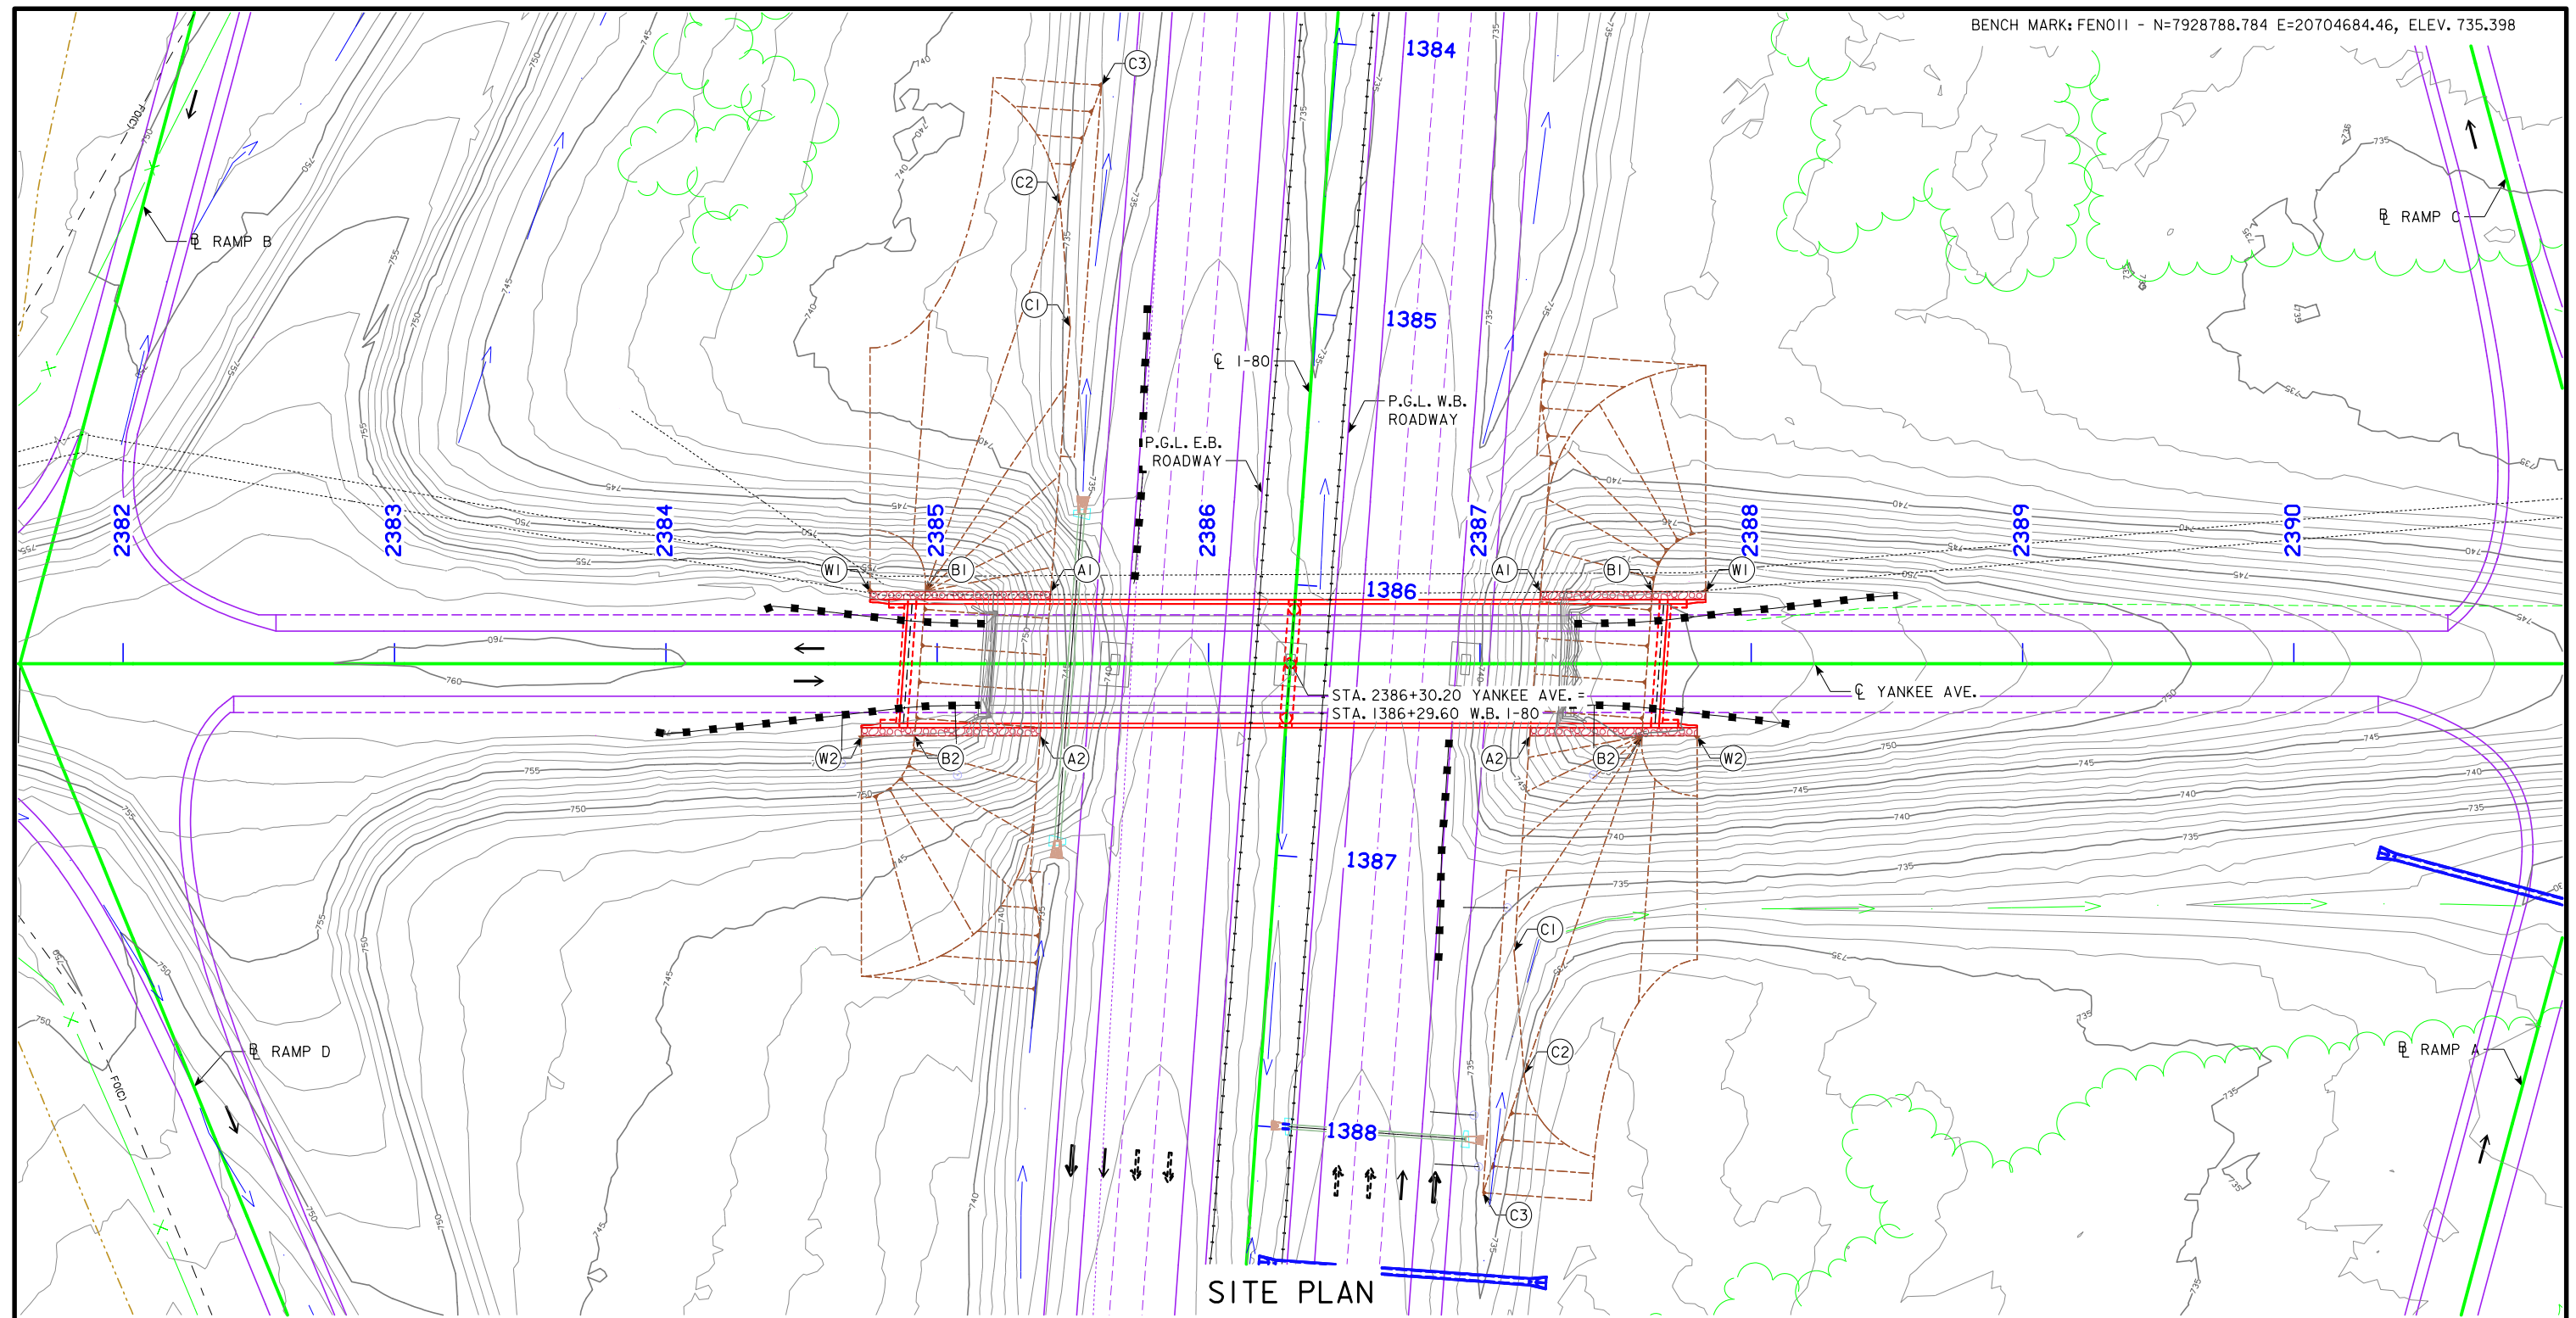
BENCH MARK: FENO11 - N=7928788.784 E=20704684.46, ELEV. 735.398

1384

C3

C2

C1

℄ RAMP B

℄ RAMP C

1385

℄ I-80

P.G.L. W.B. ROADWAY

P.G.L. E.B. ROADWAY

2382

2383

2384

2385

2386

2387

2388

2389

2390

W1

B1

A1

1386

A1

B1

W1

STA. 2386+30.20 YANKEE AVE. =
STA. 1386+29.60 W.B. I-80

℄ YANKEE AVE.

W2

B2

A2

A2

B2

W2

1387

C1

C2

℄ RAMP D

℄ RAMP A

1388

C3

SITE PLAN